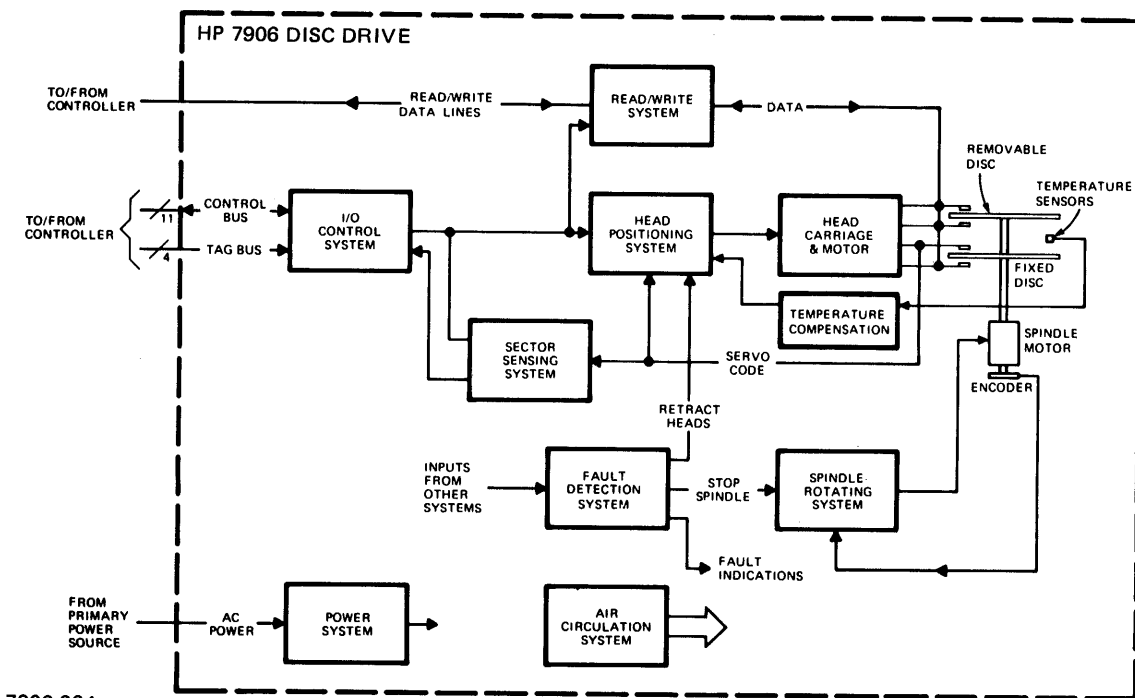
HP 7906 DISC DRIVE

TO/FROM CONTROLLER

READ/WRITE DATA LINES

READ/WRITE SYSTEM

DATA

REMOVABLE DISC

TEMPERATURE SENSORS

TO/FROM CONTROLLER

11

CONTROL BUS

4

TAG BUS

I/O CONTROL SYSTEM

HEAD POSITIONING SYSTEM

HEAD CARRIAGE & MOTOR

FIXED DISC

TEMPERATURE COMPENSATION

SPINDLE MOTOR

SECTOR SENSING SYSTEM

SERVO CODE

ENCODER

RETRACT HEADS

INPUTS FROM OTHER SYSTEMS

FAULT DETECTION SYSTEM

STOP SPINDLE

SPINDLE ROTATING SYSTEM

FAULT INDICATIONS

FROM PRIMARY POWER SOURCE

AC POWER

POWER SYSTEM

AIR CIRCULATION SYSTEM

7906-26A